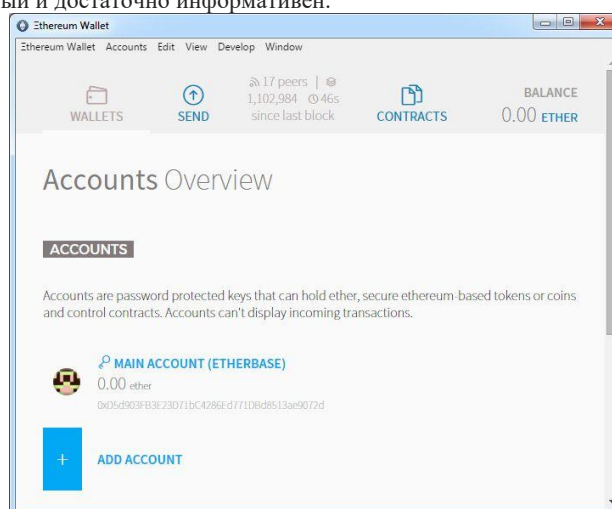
ый и достаточно информативен.

Ethereum Wallet

Ethereum Wallet Accounts Edit View Develop Window

WALLETS

SEND

17 peers | 1,102,984 46s since last block

CONTRACTS

BALANCE 0.00 ETHER

Accounts Overview

ACCOUNTS

Accounts are password protected keys that can hold ether, secure ethereum-based tokens or coins and control contracts. Accounts can't display incoming transactions.

MAIN ACCOUNT (ETHERBASE)
0.00 ether
0x05d903FB3E23D71bC4286Ed771D8d8513ae9072d

+ ADD ACCOUNT